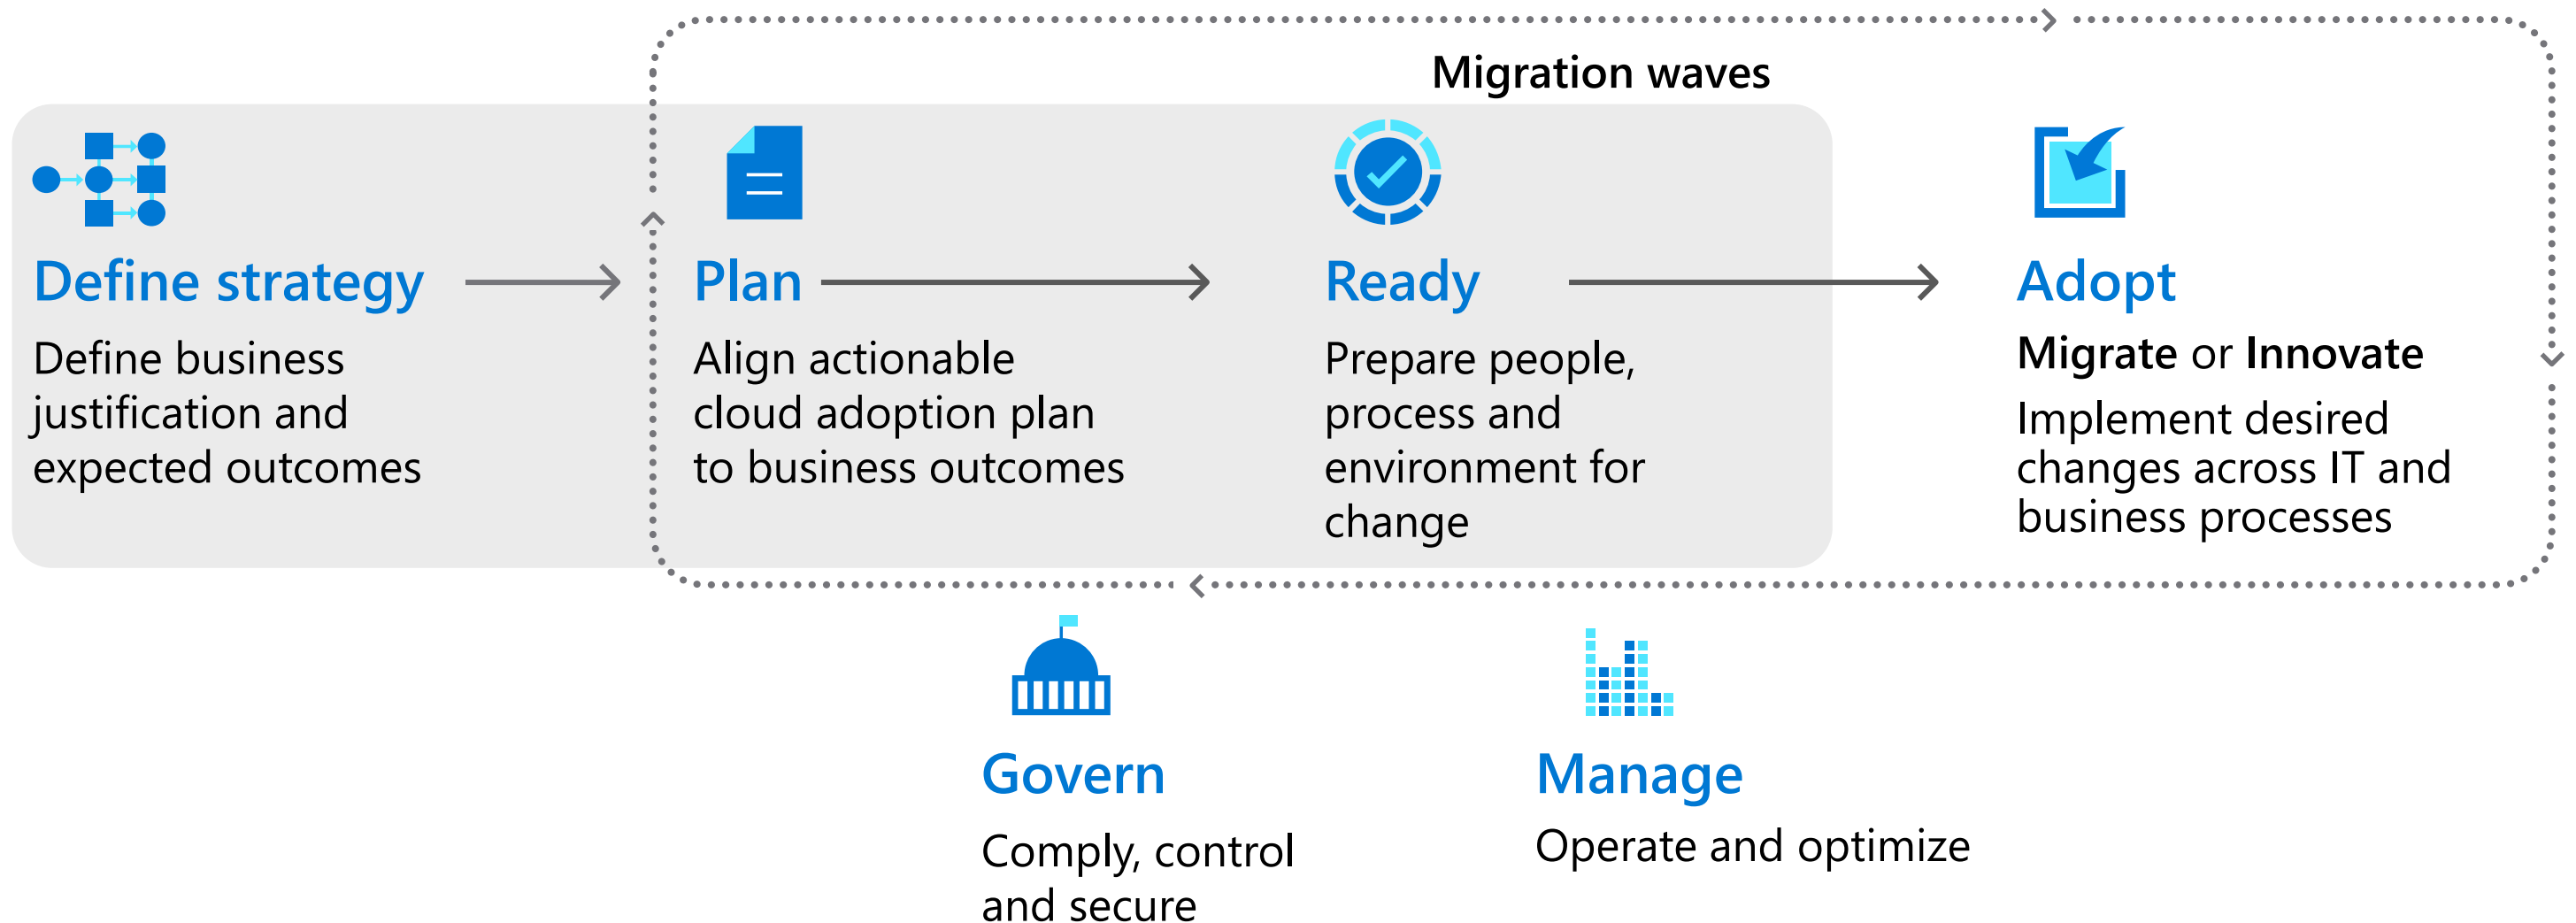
Migration waves

Define strategy

Define business justification and expected outcomes

Plan

Align actionable cloud adoption plan to business outcomes

Ready

Prepare people, process and environment for change

Adopt

Migrate or Innovate

Implement desired changes across IT and business processes

Govern

Comply, control and secure

Manage

Operate and optimize